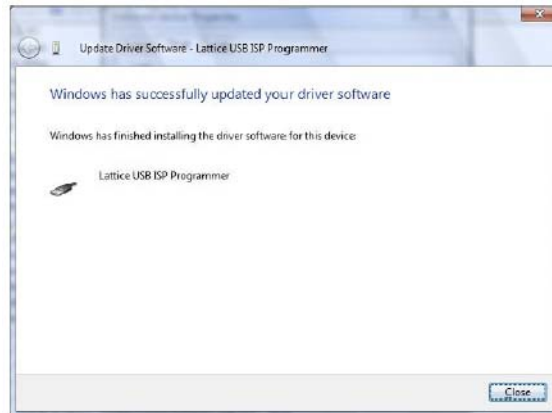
Update Driver Software - Lattice USB ISP Programmer

Windows has successfully updated your driver software

Windows has finished installing the driver software for this device:

Lattice USB ISP Programmer

Close